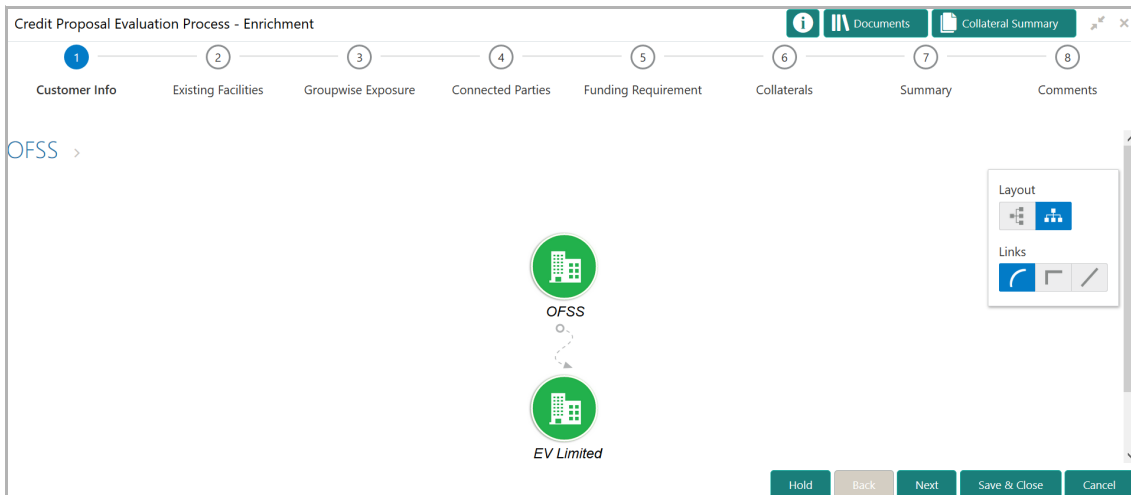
Credit Proposal Evaluation Process - Enrichment

Documents

Collateral Summary

1 Customer Info
2 Existing Facilities
3 Groupwise Exposure
4 Connected Parties
5 Funding Requirement
6 Collaterals
7 Summary
8 Comments

OFSS >

Layout

Links

OFSS

EV Limited

Hold Back Next Save & Close Cancel